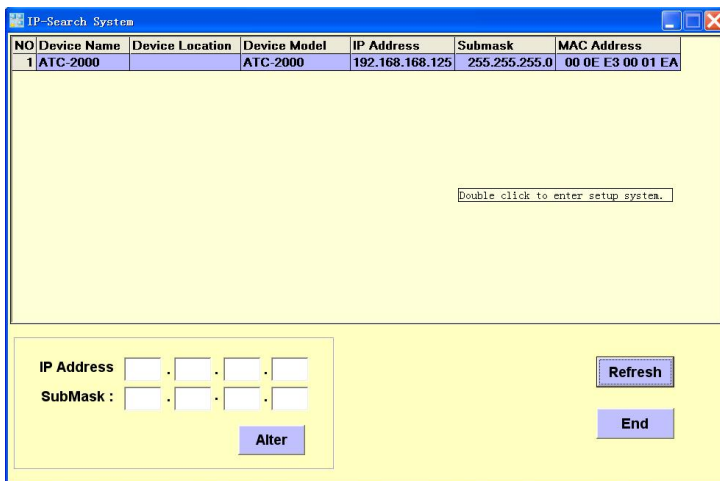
IP-Search System

| NO | Device Name | Device Location | Device Model | IP Address | Submask | MAC Address |
|---|---|---|---|---|---|---|
| 1 | ATC-2000 | | ATC-2000 | 192.168.168.125 | 255.255.255.0 | 00 0E E3 00 01 EA |

Double click to enter setup system.

IP Address . . .
SubMask : . . .
Alter

Refresh
End